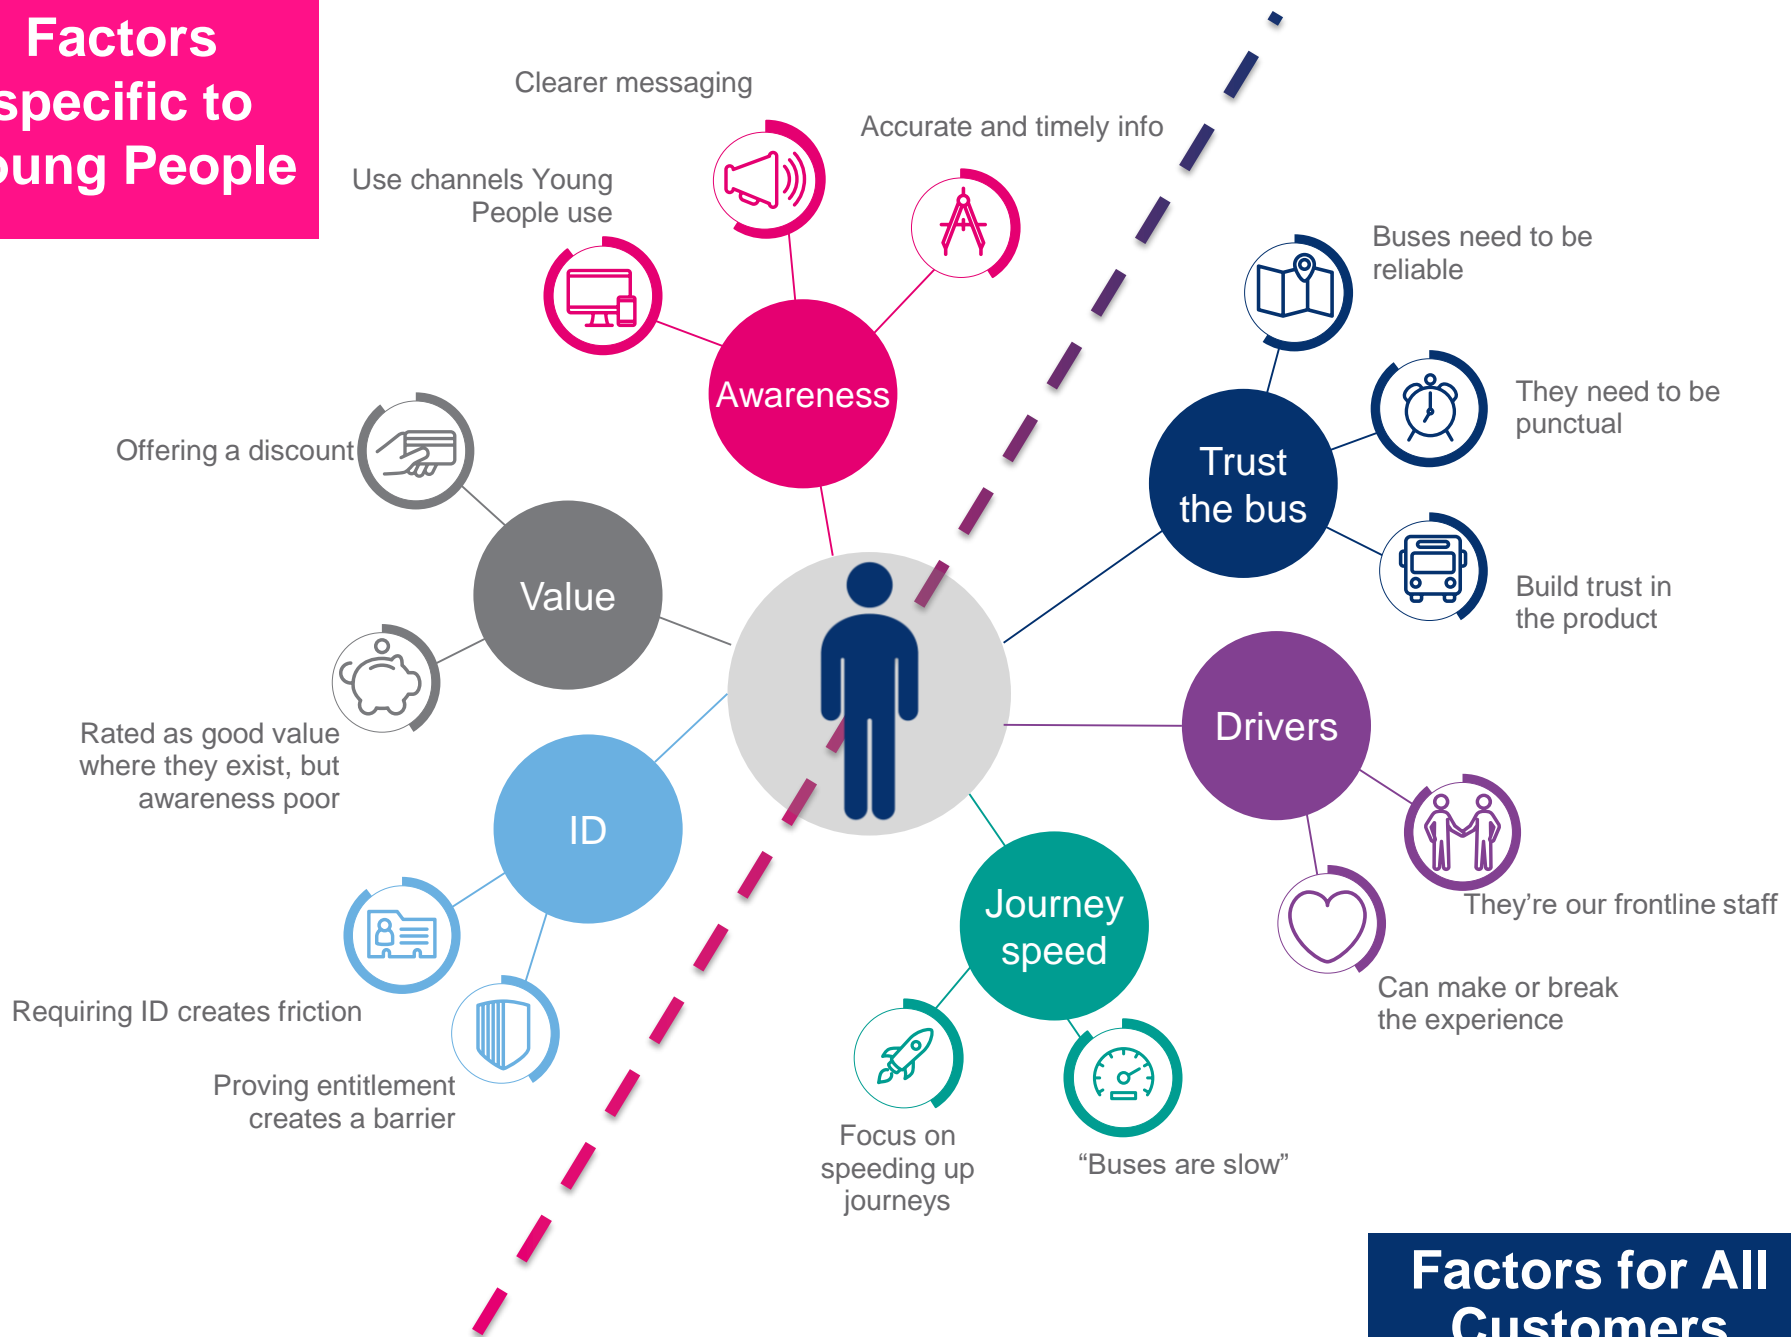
Factors specific to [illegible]ung People

Clearer messaging

Accurate and timely info

Use channels Young People use

Awareness

Offering a discount

Value

Rated as good value where they exist, but awareness poor

ID

Requiring ID creates friction

Proving entitlement creates a barrier

Buses need to be reliable

They need to be punctual

Trust the bus

Build trust in the product

Drivers

They're our frontline staff

Can make or break the experience

Journey speed

Focus on speeding up journeys

"Buses are slow"

Factors for All Customers